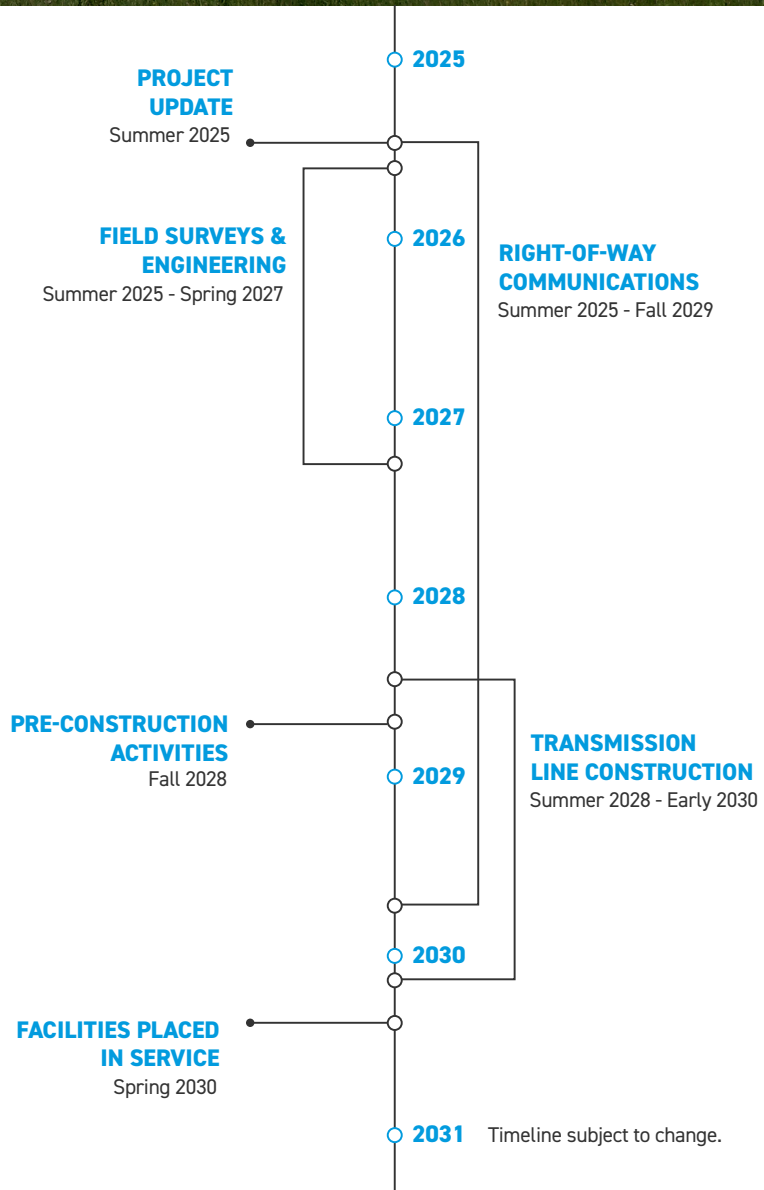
2025

PROJECT UPDATE
Summer 2025

FIELD SURVEYS & ENGINEERING
Summer 2025 - Spring 2027

2026

RIGHT-OF-WAY COMMUNICATIONS
Summer 2025 - Fall 2029

2027

2028

PRE-CONSTRUCTION ACTIVITIES
Fall 2028

2029

TRANSMISSION LINE CONSTRUCTION
Summer 2028 - Early 2030

2030

FACILITIES PLACED IN SERVICE
Spring 2030

2031

Timeline subject to change.